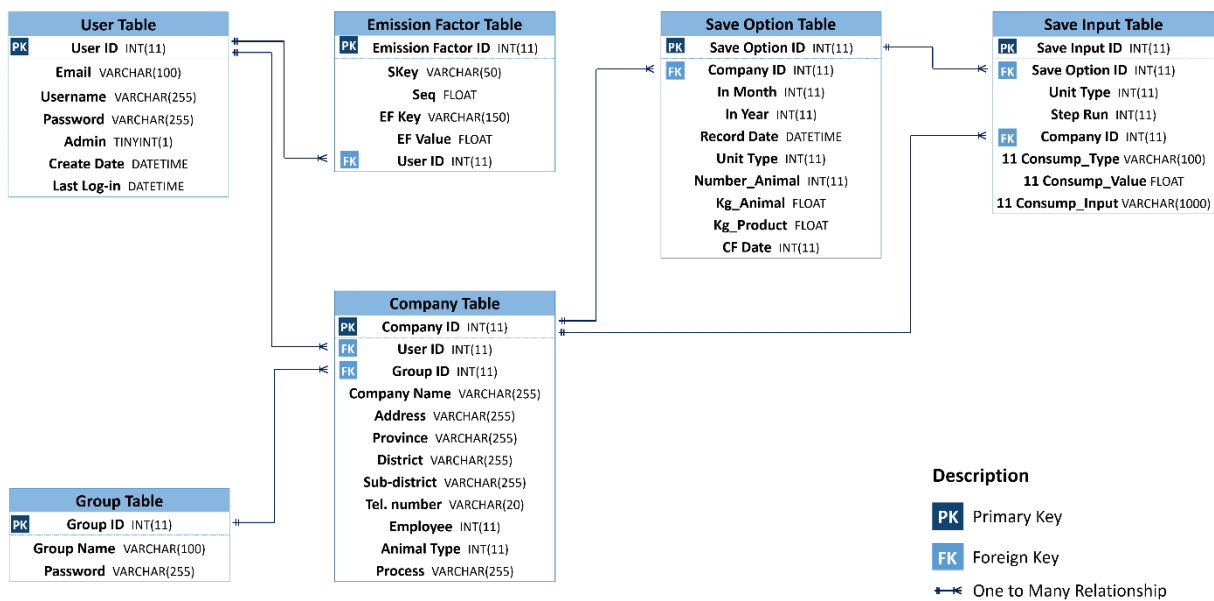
User Table
PK User ID INT(11)
Email VARCHAR(100)
Username VARCHAR(255)
Password VARCHAR(255)
Admin TINYINT(1)
Create Date DATETIME
Last Log-in DATETIME

Emission Factor Table
PK Emission Factor ID INT(11)
SKey VARCHAR(50)
Seq FLOAT
EF Key VARCHAR(150)
EF Value FLOAT
FK User ID INT(11)

Save Option Table
PK Save Option ID INT(11)
FK Company ID INT(11)
In Month INT(11)
In Year INT(11)
Record Date DATETIME
Unit Type INT(11)
Number_Animal INT(11)
Kg_Animal FLOAT
Kg_Product FLOAT
CF Date INT(11)

Save Input Table
PK Save Input ID INT(11)
FK Save Option ID INT(11)
Unit Type INT(11)
Step Run INT(11)
FK Company ID INT(11)
11 Consump_Type VARCHAR(100)
11 Consump_Value FLOAT
11 Consump_Input VARCHAR(1000)

Company Table
PK Company ID INT(11)
FK User ID INT(11)
FK Group ID INT(11)
Company Name VARCHAR(255)
Address VARCHAR(255)
Province VARCHAR(255)
District VARCHAR(255)
Sub-district VARCHAR(255)
Tel. number VARCHAR(20)
Employee INT(11)
Animal Type INT(11)
Process VARCHAR(255)

Group Table
PK Group ID INT(11)
Group Name VARCHAR(100)
Password VARCHAR(255)

Description
PK Primary Key
FK Foreign Key
One to Many Relationship